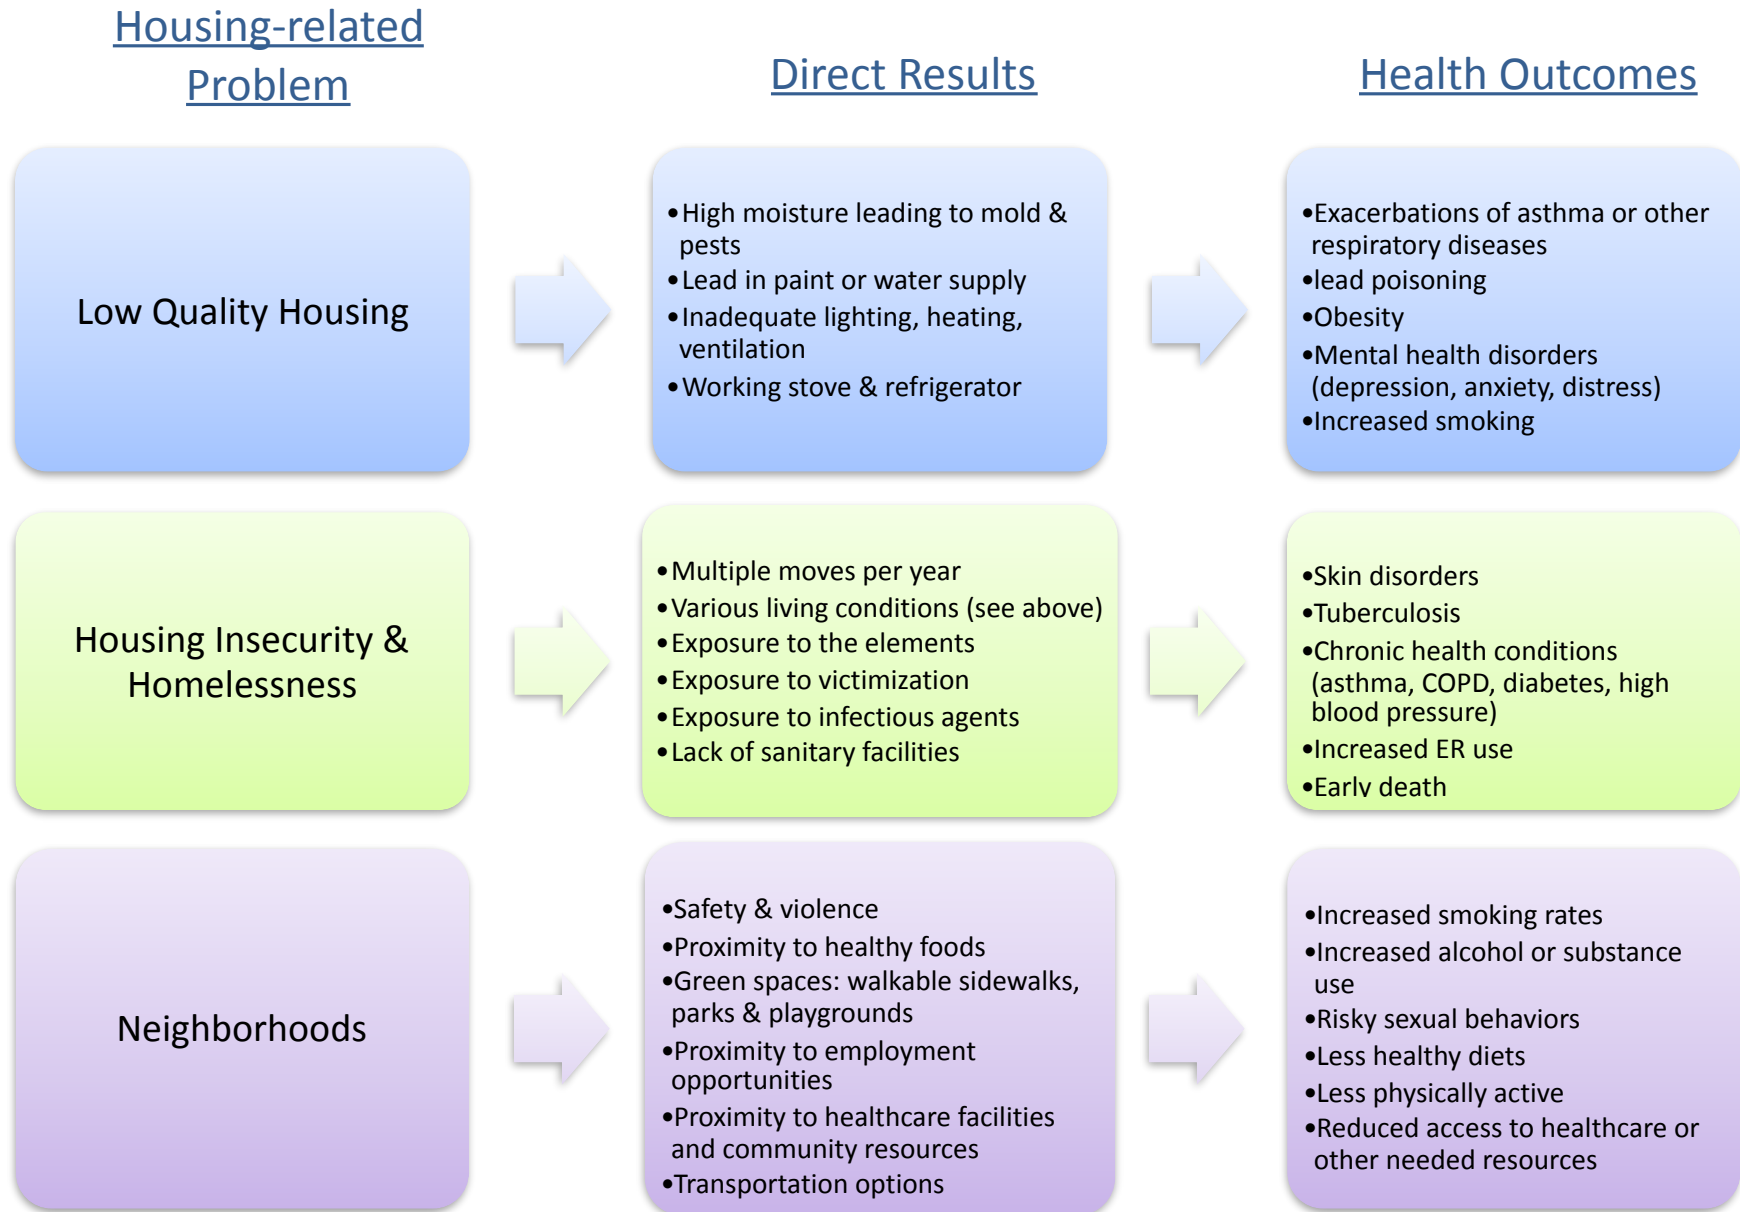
Housing-related Problem

Direct Results

Health Outcomes

Low Quality Housing

•High moisture leading to mold & pests
•Lead in paint or water supply
•Inadequate lighting, heating, ventilation
•Working stove & refrigerator

•Exacerbations of asthma or other respiratory diseases
•lead poisoning
•Obesity
•Mental health disorders (depression, anxiety, distress)
•Increased smoking

Housing Insecurity & Homelessness

•Multiple moves per year
•Various living conditions (see above)
•Exposure to the elements
•Exposure to victimization
•Exposure to infectious agents
•Lack of sanitary facilities

•Skin disorders
•Tuberculosis
•Chronic health conditions (asthma, COPD, diabetes, high blood pressure)
•Increased ER use
•Early death

Neighborhoods

•Safety & violence
•Proximity to healthy foods
•Green spaces: walkable sidewalks, parks & playgrounds
•Proximity to employment opportunities
•Proximity to healthcare facilities and community resources
•Transportation options

•Increased smoking rates
•Increased alcohol or substance use
•Risky sexual behaviors
•Less healthy diets
•Less physically active
•Reduced access to healthcare or other needed resources